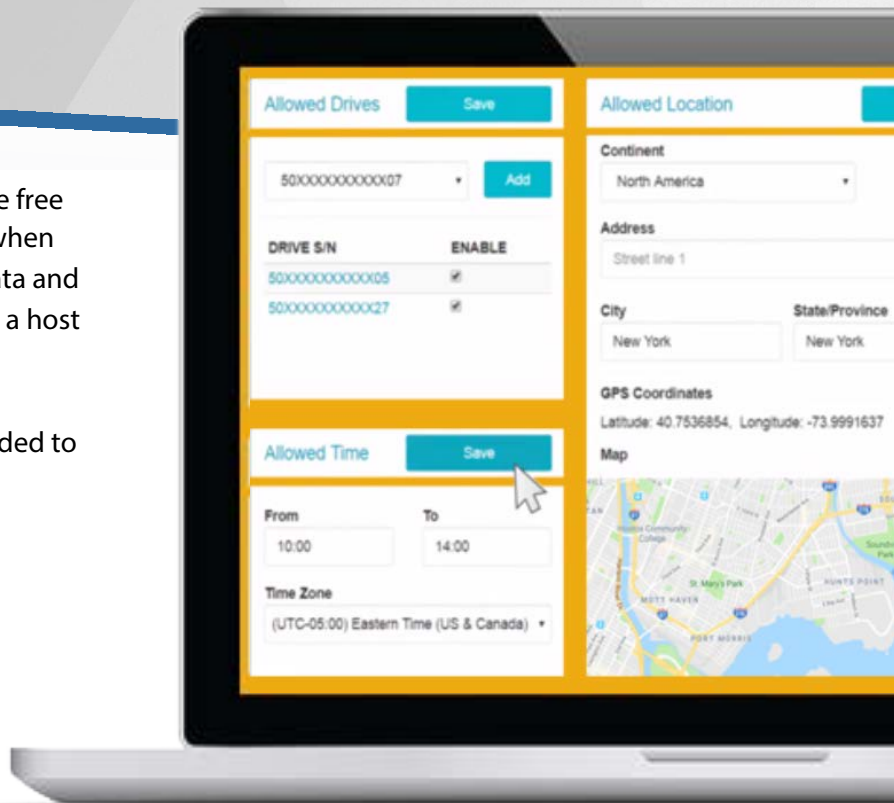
e free
when
ta and
a host

ded to

Allowed Drives
Save

50XXXXXXXXXX07
Add

| DRIVE S/N | ENABLE |
|---|---|
| 50XXXXXXXXXX05 | ✔ |
| 50XXXXXXXXXX27 | ✔ |

Allowed Time
Save

From
10:00
To
14:00

Time Zone
(UTC-05:00) Eastern Time (US & Canada)

Allowed Location

Continent
North America

Address
Street line 1

City
New York
State/Province
New York

GPS Coordinates
Latitude: 40.7536854, Longitude: -73.9991637

Map

St. Mary's Park
MOTT HAVEN
HUNTS POINT
PORT MORRIS